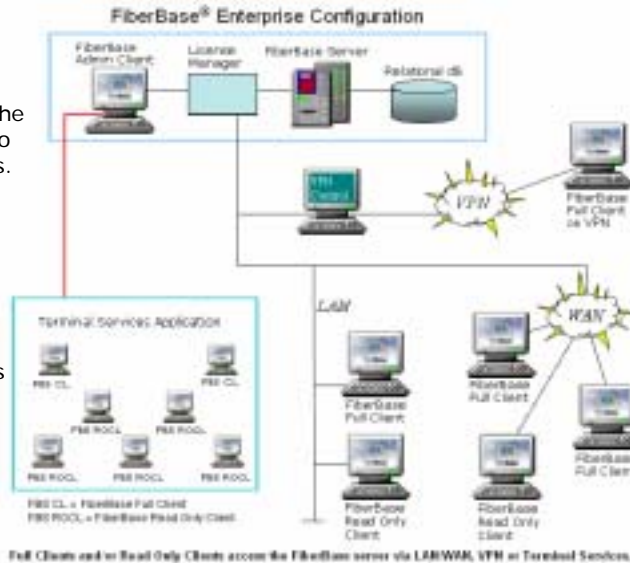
FiberBase® Enterprise Configuration

FiberBase Admin Client

License Manager

FiberBase Server

Relational db

he
o
s.

VPN

FiberBase Full Client via VPN

LAN

WAN

Terminal Services Application

FBE CL

FBE CL

FBE ROCL

FBE ROCL

FBE ROCL

FBE ROCL

FBE ROCL

s

FiberBase Full Client

FiberBase Read Only Client

FiberBase Full Client

FiberBase Read Only Client

FiberBase Full Client

FBE CL = FiberBase Full Client
FBE ROCL = FiberBase Read Only Client

Full Clients and/or Read Only Clients access the FiberBase server via LAN/WAN, VPN or Terminal Services